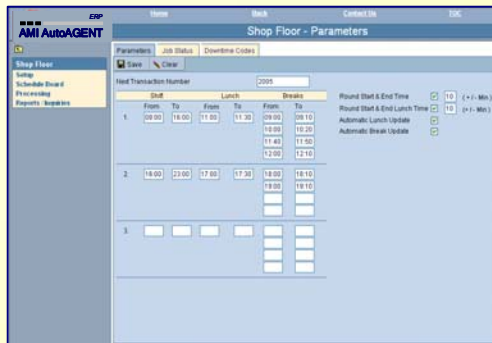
ERP
AMI AutoAGENT

Home Back Contact Us TOC

Shop Floor - Parameters

Shop Floor
Setup
Schedule Board
Processing
Reports / Inquiries

Parameters Job Status Downtime Codes

Save Clear

Next Transaction Number 2005

| | Shift | | Lunch | | Breaks | |
|---|---|---|---|---|---|---|
| | From | To | From | To | From | To |
| 1. | 08:00 | 16:00 | 11:00 | 11:30 | 09:00 | 09:10 |
| | | | | | 10:00 | 10:20 |
| | | | | | 11:40 | 11:50 |
| | | | | | 12:00 | 12:10 |
| 2. | 16:00 | 23:00 | 17:00 | 17:30 | 18:00 | 18:10 |
| | | | | | 18:00 | 18:10 |
| 3. | | | | | | |

Round Start & End Time 10 (+/- Min.)
Round Start & End Lunch Time 10 (+/- Min.)
Automatic Lunch Update
Automatic Break Update